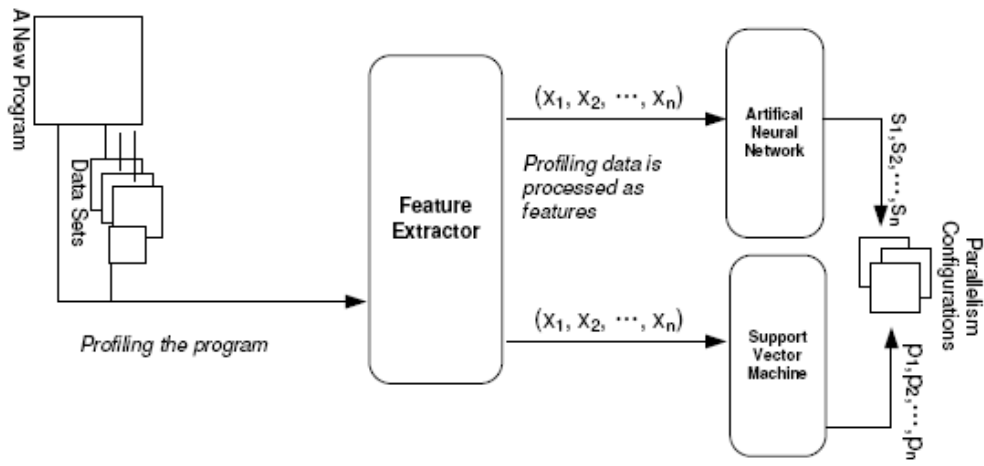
A New Program

Data Sets

Profiling the program

Feature Extractor

$(x_1, x_2, \cdots, x_n)$

Profiling data is processed as features

$(x_1, x_2, \cdots, x_n)$

Artifical Neural Network

Support Vector Machine

$s_1, s_2, \cdots, s_n$

Parallelism Configurations

$p_1, p_2, \cdots, p_n$